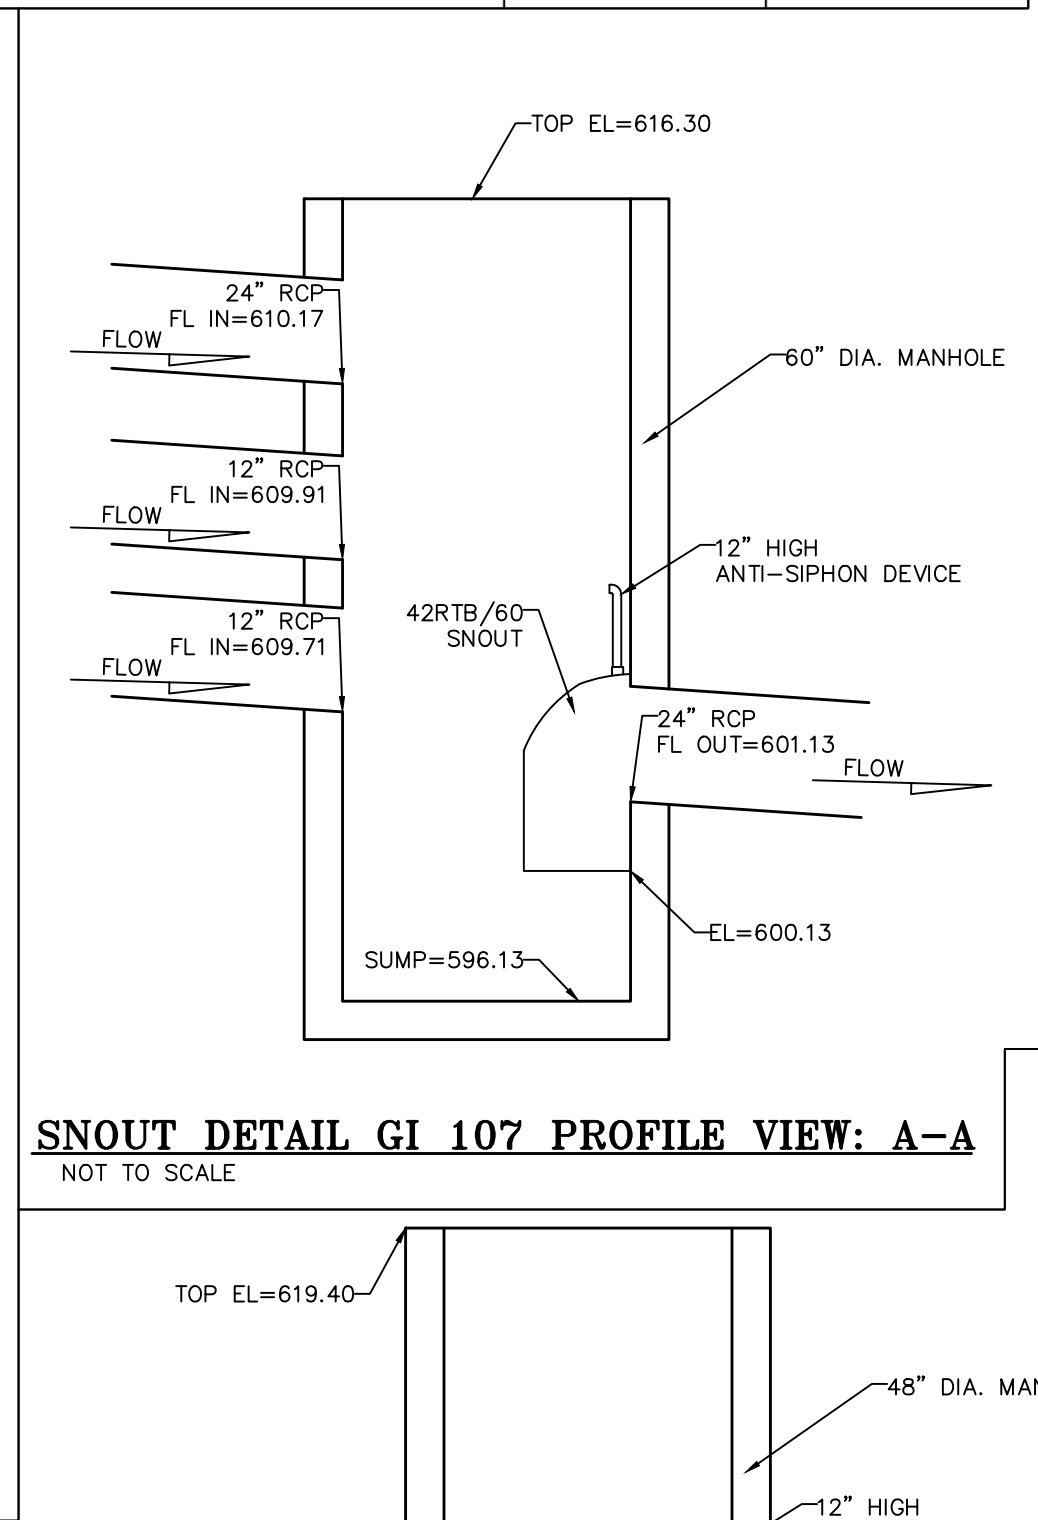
TOP EL=616.30

24" RCP
FL IN=610.17
FLOW

60" DIA. MANHOLE

12" RCP
FL IN=609.91
FLOW

12" HIGH
ANTI-SIPHON DEVICE

42RTB/60
SNOUT

12" RCP
FL IN=609.71
FLOW

24" RCP
FL OUT=601.13
FLOW

EL=600.13

SUMP=596.13

SNOUT DETAIL GI 107 PROFILE VIEW: A-A
NOT TO SCALE

TOP EL=619.40

48" DIA. MAN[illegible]

12" HIGH